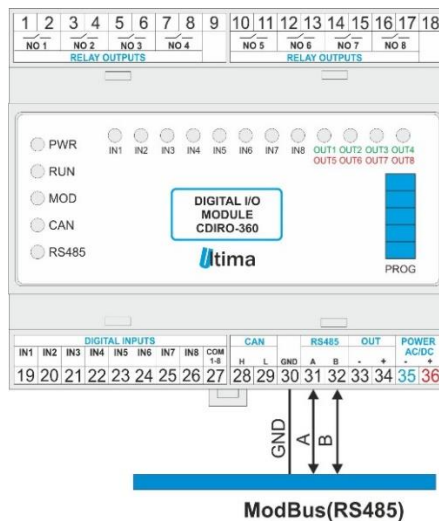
1 2 3 4 5 6 7 8 9 10 11 12 13 14 15 16 17 18
NO 1 NO 2 NO 3 NO 4
RELAY OUTPUTS
NO 5 NO 6 NO 7 NO 8
RELAY OUTPUTS

PWR
RUN
MOD
CAN
RS485

IN1 IN2 IN3 IN4 IN5 IN6 IN7 IN8 OUT1 OUT2 OUT3 OUT4
OUT5 OUT6 OUT7 OUT8

DIGITAL I/O
MODULE
CDIRO-360

Ultima

PROG

DIGITAL INPUTS
IN1 IN2 IN3 IN4 IN5 IN6 IN7 IN8 COM 1-8
CAN
H L
GND
RS485
A B
OUT
- +
POWER
AC/DC
- +
19 20 21 22 23 24 25 26 27 28 29 30 31 32 33 34 35 36

GND
A
B

ModBus(RS485)